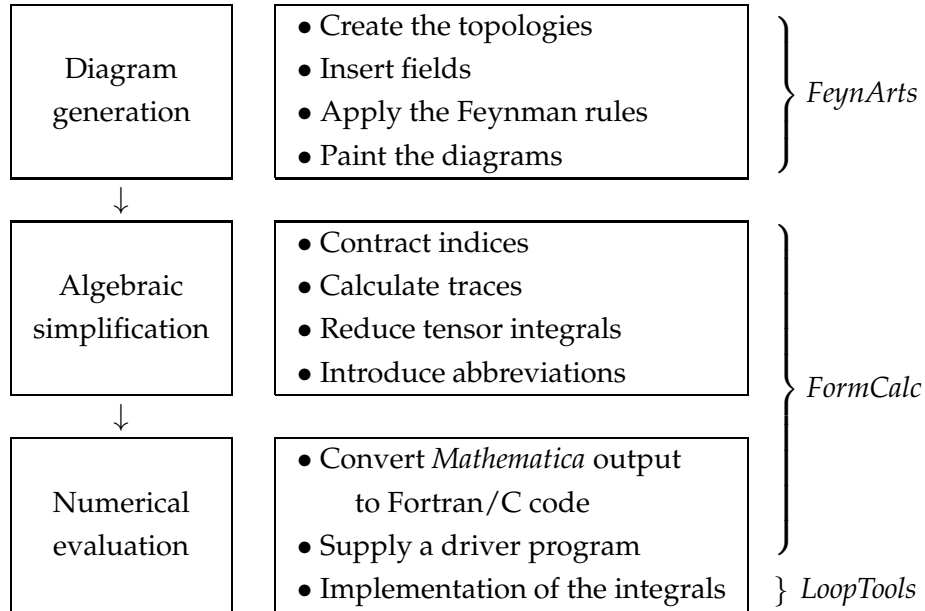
Diagram generation

• Create the topologies
• Insert fields
• Apply the Feynman rules
• Paint the diagrams

FeynArts

↓

Algebraic simplification

• Contract indices
• Calculate traces
• Reduce tensor integrals
• Introduce abbreviations

FormCalc

↓

Numerical evaluation

• Convert Mathematica output to Fortran/C code
• Supply a driver program
• Implementation of the integrals

LoopTools